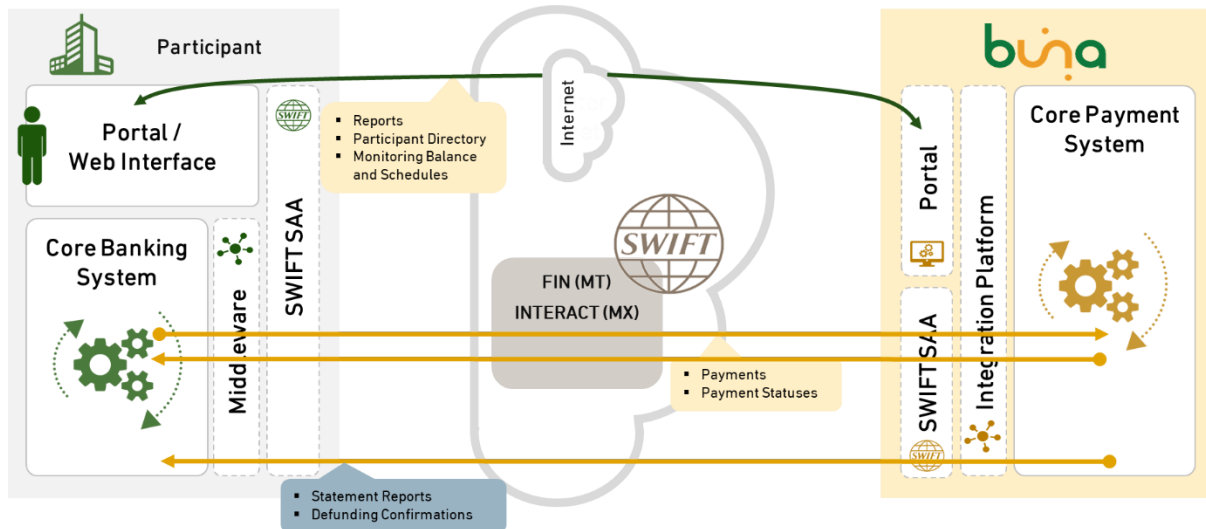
Participant

Portal / Web Interface

SWIFT

SWIFT SAA

- Reports
- Participant Directory
- Monitoring Balance and Schedules

Internet

buna

Core Payment System

Portal

Integration Platform

Core Banking System

Middleware

SWIFT

FIN (MT)
INTERACT (MX)

SWIFT SAA

- Payments
- Payment Statuses

SWIFT

- Statement Reports
- Defunding Confirmations